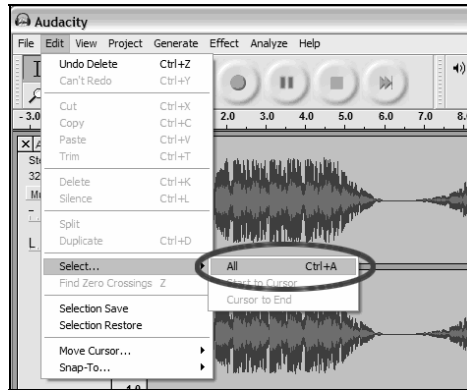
Audacity

File Edit View Project Generate Effect Analyze Help

Undo Delete Ctrl+Z
Can't Redo Ctrl+Y

Cut Ctrl+X
Copy Ctrl+C
Paste Ctrl+V
Trim Ctrl+T

Delete Ctrl+K
Silence Ctrl+L

Split
Duplicate Ctrl+D

Select...
Find Zero Crossings Z

Selection Save
Selection Restore

Move Cursor...
Snap-To...

All Ctrl+A
Start to Cursor
Cursor to End

- 3.0
2.0
3.0
4.0
5.0
6.0
7.0
8.
St
32
M
L
1.0